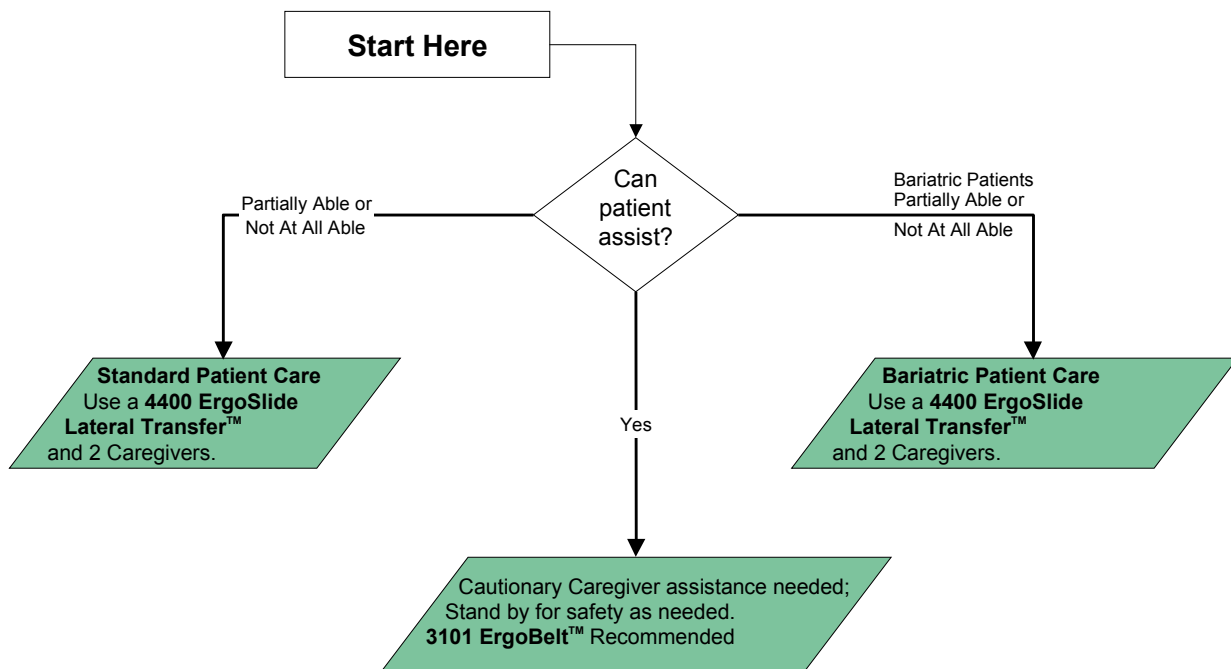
**Start Here**

Can patient assist?

Partially Able or Not At All Able

Bariatric Patients Partially Able or Not At All Able

**Standard Patient Care**
Use a **4400 ErgoSlide Lateral Transfer™** and 2 Caregivers.

Yes

**Bariatric Patient Care**
Use a **4400 ErgoSlide Lateral Transfer™** and 2 Caregivers.

Cautionary Caregiver assistance needed; Stand by for safety as needed.
**3101 ErgoBelt™** Recommended